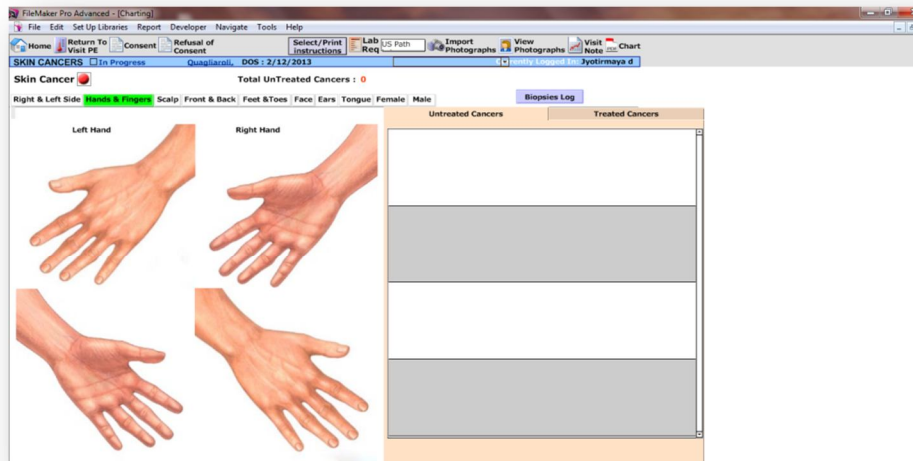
FileMaker Pro Advanced - [Charting]

File Edit Set Up Libraries Report Developer Navigate Tools Help

Home Return To Visit PE Consent Refusal of Consent Select/Print instructions Lab Req. US Path Import Photographs View Photographs Visit Note Chart

SKIN CANCERS In Progress Quagliaroli, DOS : 2/12/2013 Currently Logged In: Jyotirmaya d

Skin Cancer Total UnTreated Cancers : 0

Right & Left Side Hands & Fingers Scalp Front & Back Feet &Toes Face Ears Tongue Female Male

Biopsies Log

Left Hand Right Hand

Untreated Cancers Treated Cancers